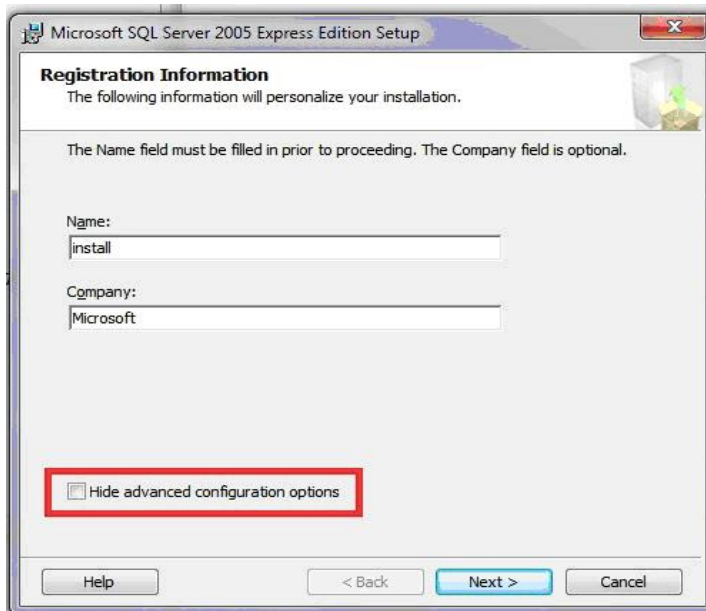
Microsoft SQL Server 2005 Express Edition Setup

Registration Information
The following information will personalize your installation.

The Name field must be filled in prior to proceeding. The Company field is optional.

Name:
install

Company:
Microsoft

Hide advanced configuration options

Help
< Back
Next >
Cancel